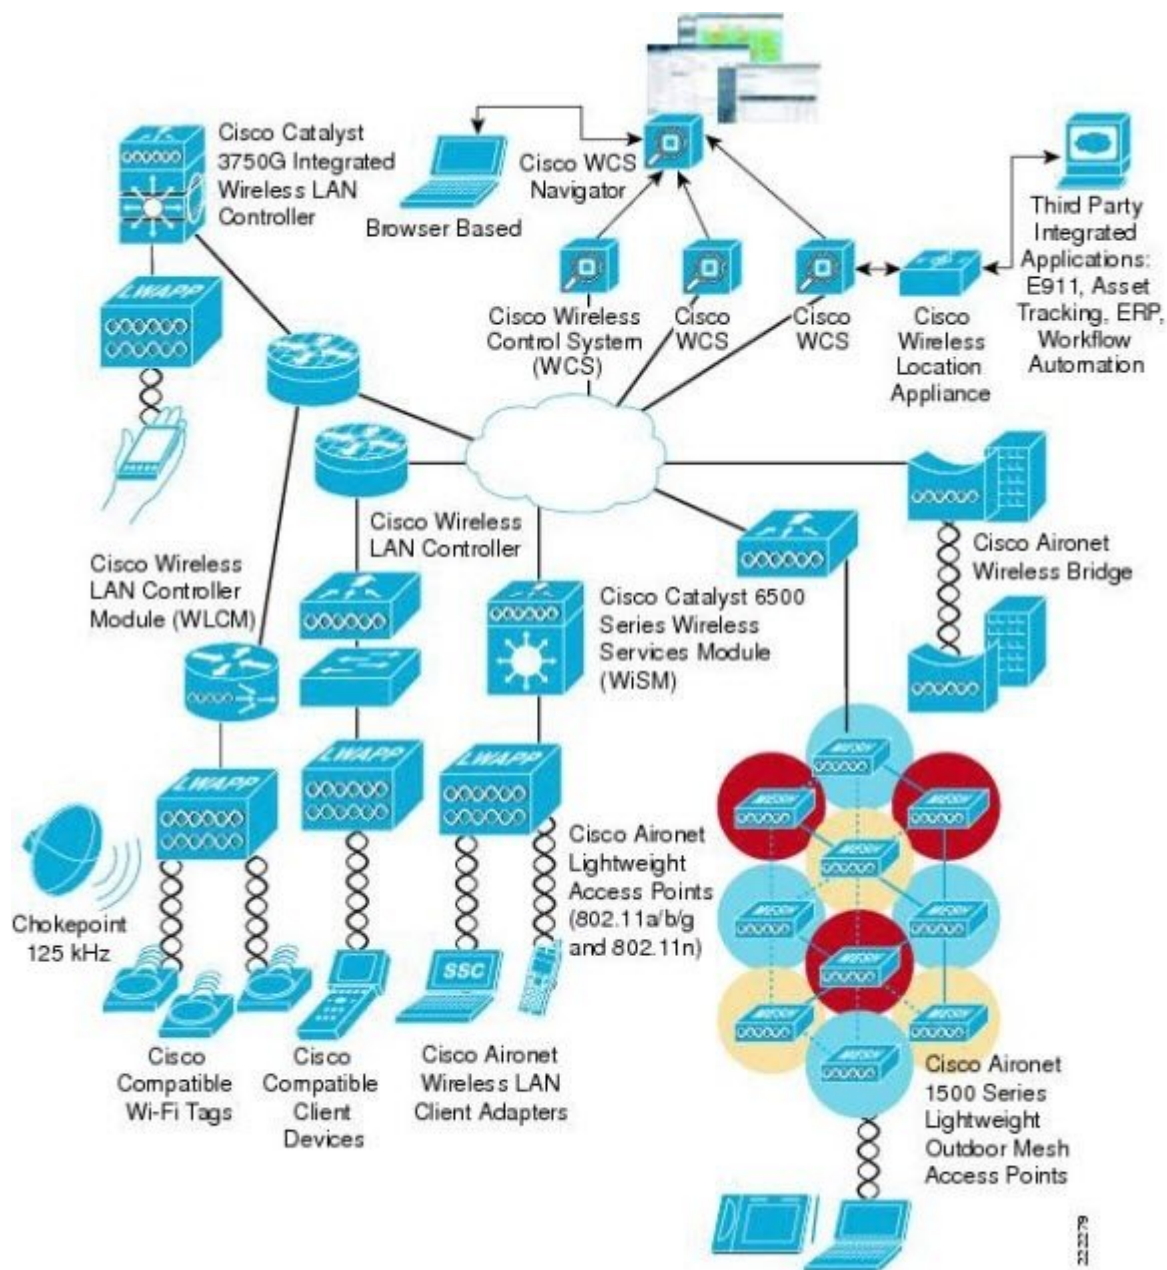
Cisco Catalyst 3750G Integrated Wireless LAN Controller

Browser Based

Cisco WCS Navigator

Third Party Integrated Applications: E911, Asset Tracking, ERP, Workflow Automation

LWAPP

Cisco Wireless Control System (WCS)

Cisco WCS

Cisco WCS

Cisco Wireless Location Appliance

Cisco Wireless LAN Controller

Cisco Aironet Wireless Bridge

Cisco Wireless LAN Controller Module (WLCM)

Cisco Catalyst 6500 Series Wireless Services Module (WiSM)

LWAPP

LWAPP

LWAPP

MESH

Cisco Aironet Lightweight Access Points (802.11a/b/g and 802.11n)

Chokepoint 125 kHz

SSC

Cisco Compatible Wi-Fi Tags

Cisco Compatible Client Devices

Cisco Aironet Wireless LAN Client Adapters

Cisco Aironet 1500 Series Lightweight Outdoor Mesh Access Points

232279